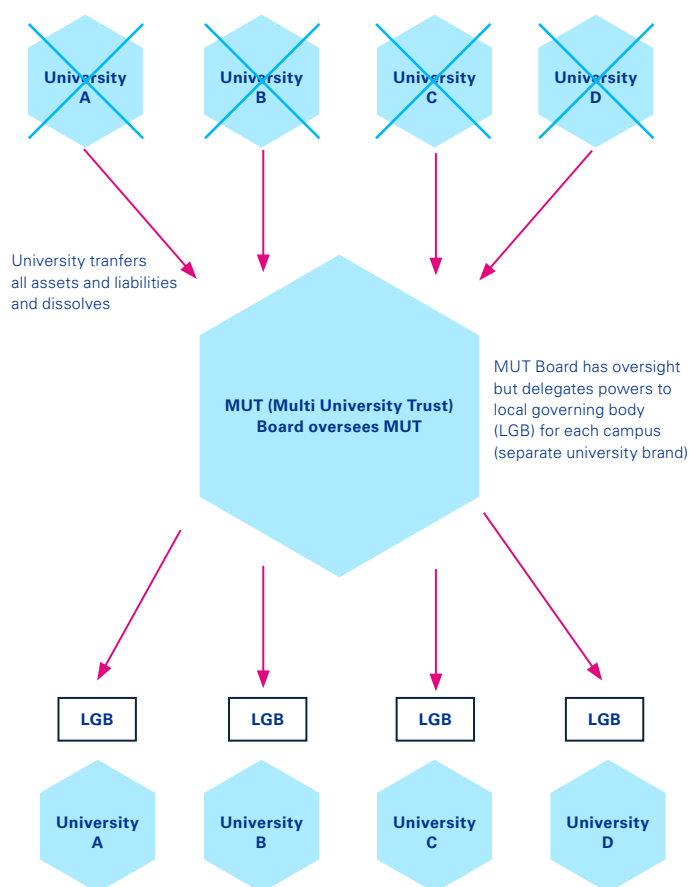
University A

University B

University C

University D

University tranfers all assets and liabilities and dissolves

MUT (Multi University Trust) Board oversees MUT

MUT Board has oversight but delegates powers to local governing body (LGB) for each campus (separate university brand)

LGB

LGB

LGB

LGB

University A

University B

University C

University D